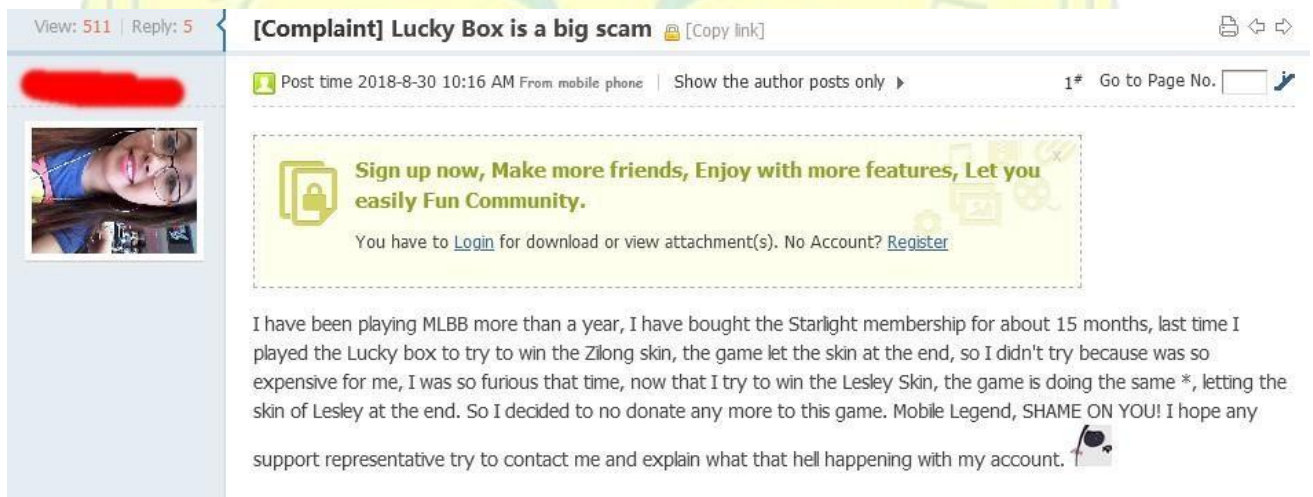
View: 511 | Reply: 5

[Complaint] Lucky Box is a big scam [Copy link]

Post time 2018-8-30 10:16 AM From mobile phone | Show the author posts only ▸

1# Go to Page No.

Sign up now, Make more friends, Enjoy with more features, Let you easily Fun Community.

You have to Login for download or view attachment(s). No Account? Register

I have been playing MLBB more than a year, I have bought the Starlight membership for about 15 months, last time I played the Lucky box to try to win the Zilong skin, the game let the skin at the end, so I didn't try because was so expensive for me, I was so furious that time, now that I try to win the Lesley Skin, the game is doing the same *, letting the skin of Lesley at the end. So I decided to no donate any more to this game. Mobile Legend, SHAME ON YOU! I hope any support representative try to contact me and explain what that hell happening with my account.